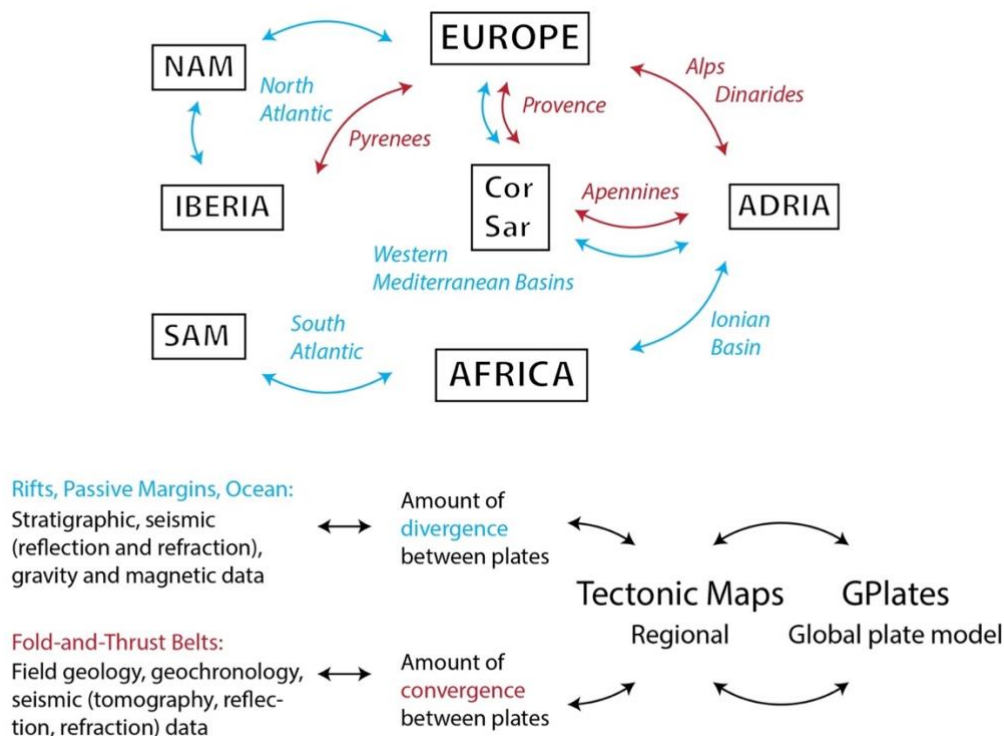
EUROPE

NAM

North Atlantic

Pyrenees

Provence

Alps Dinarides

IBERIA

Cor Sar

Apennines

ADRIA

Western Mediterranean Basins

SAM

South Atlantic

AFRICA

Ionian Basin

Rifts, Passive Margins, Ocean:
Stratigraphic, seismic (reflection and refraction), gravity and magnetic data

Amount of divergence between plates

Tectonic Maps
Regional

GPlates
Global plate model

Fold-and-Thrust Belts:
Field geology, geochronology, seismic (tomography, reflection, refraction) data

Amount of convergence between plates